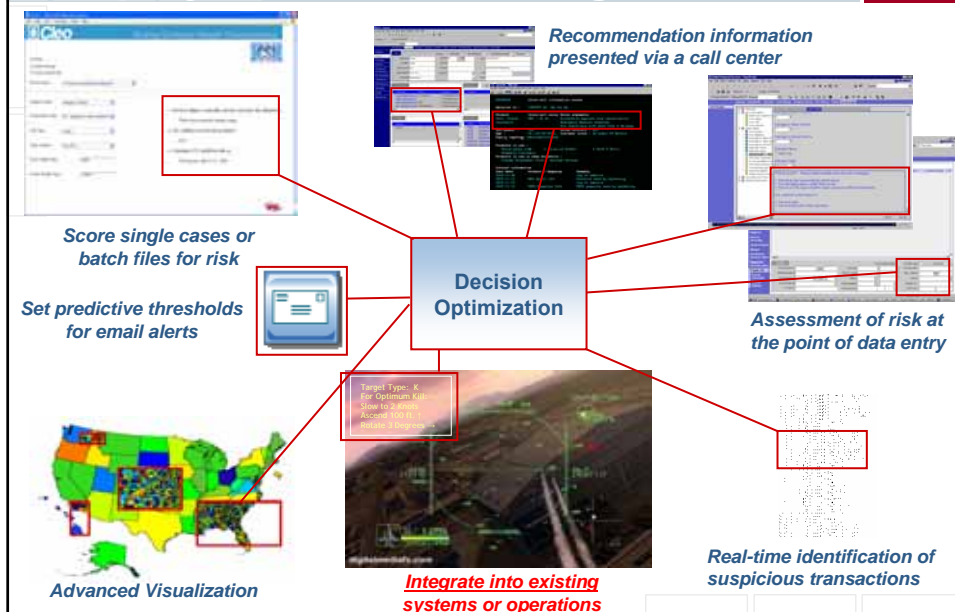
Recommendation information presented via a call center

Score single cases or batch files for risk

Decision Optimization

Set predictive thresholds for email alerts

Assessment of risk at the point of data entry

Target Type: K
For Optimum Kill:
Slow to 2 Knots
Ascend 100 ft
Rotate 3 Degrees

Real-time identification of suspicious transactions

Advanced Visualization

Integrate into existing systems or operations